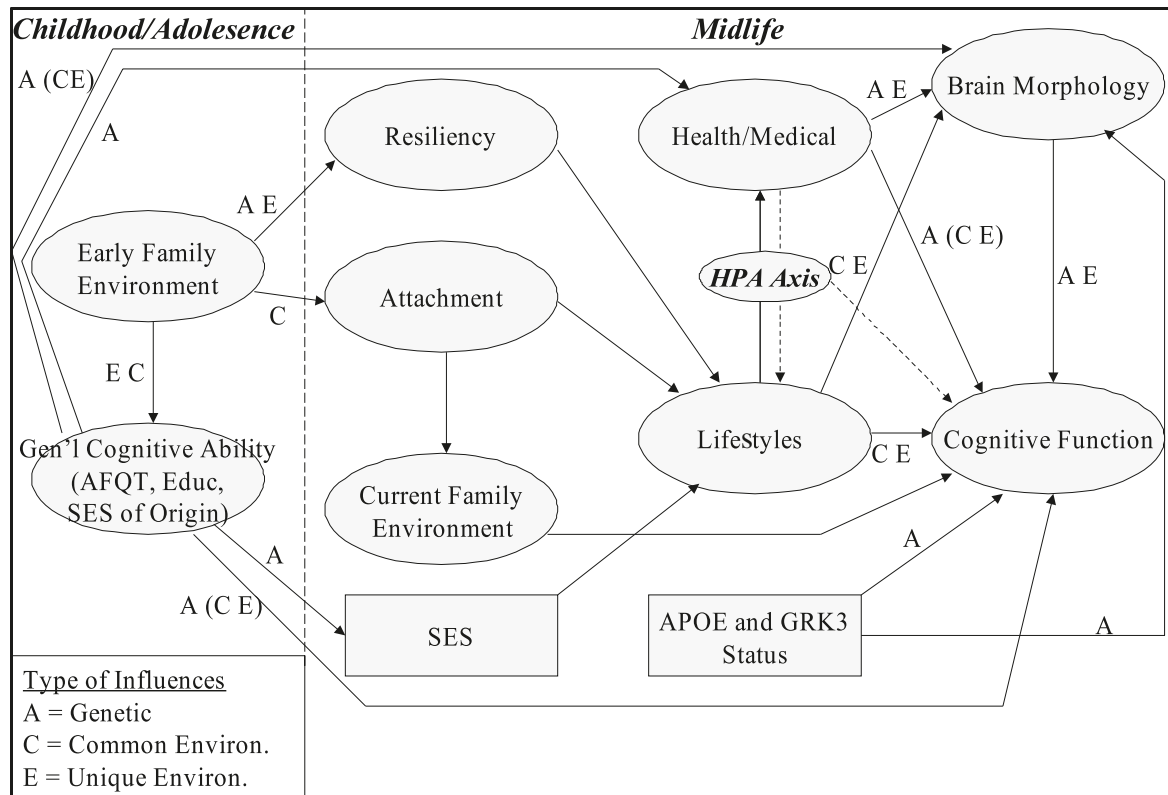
Childhood/Adolesence

Midlife

A (CE)

A

Resiliency

Health/Medical

A E

Brain Morphology

A E

Early Family Environment

C

Attachment

HPA Axis

C E

A (C E)

A E

E C

Gen'l Cognitive Ability (AFQT, Educ, SES of Origin)

Current Family Environment

Lifestyles

C E

Cognitive Function

A

A

A (C E)

SES

APOE and GRK3 Status

A

Type of Influences
A = Genetic
C = Common Environ.
E = Unique Environ.